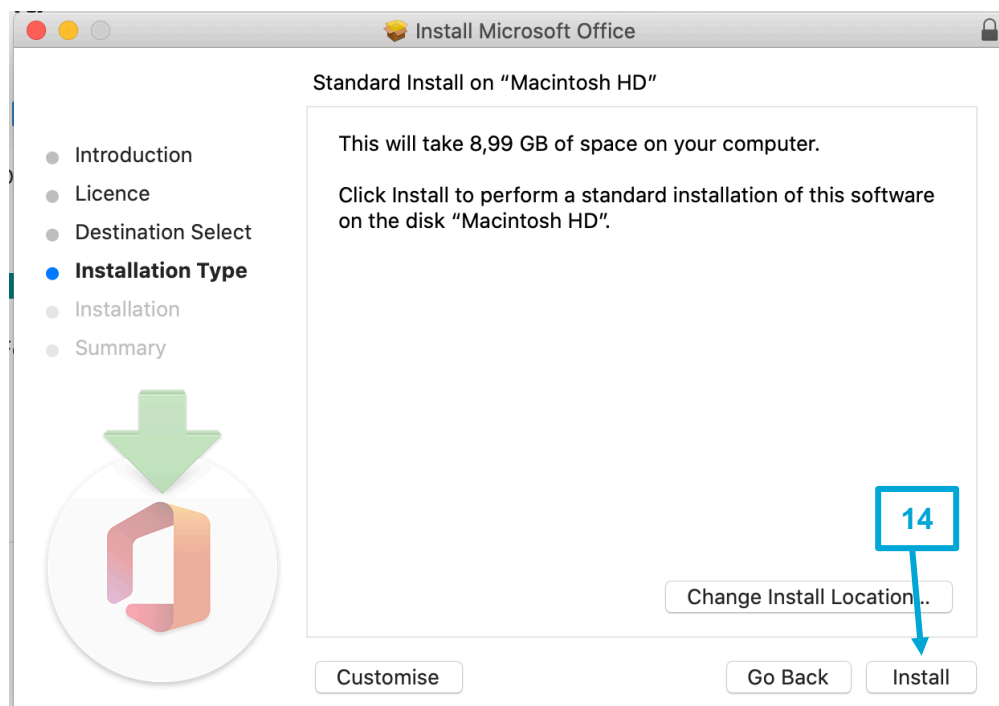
Install Microsoft Office

Standard Install on “Macintosh HD”

Introduction
Licence
Destination Select
Installation Type
Installation
Summary

This will take 8,99 GB of space on your computer.

Click Install to perform a standard installation of this software on the disk “Macintosh HD”.

14

Change Install Location...

Customise

Go Back

Install